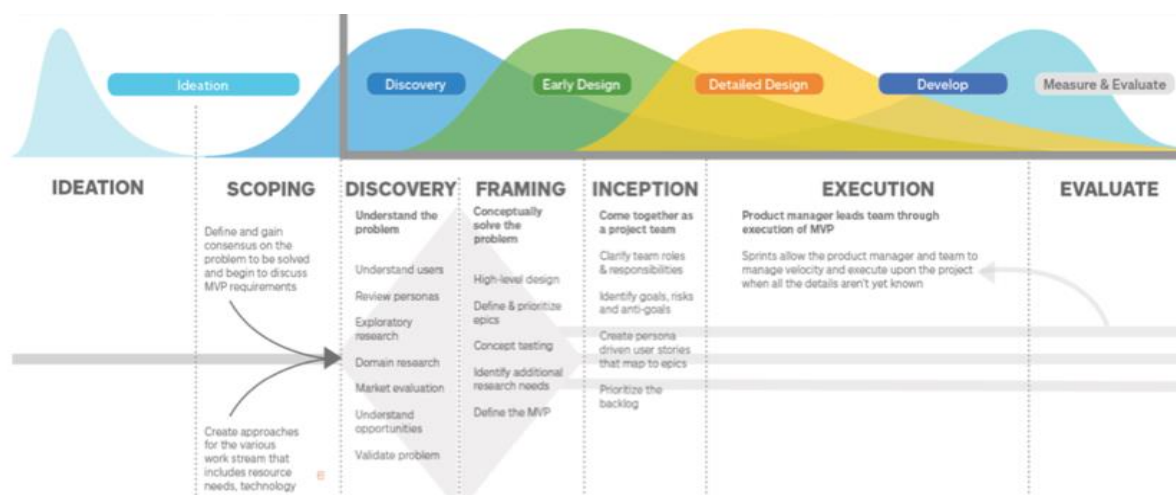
Ideation

Discovery

Early Design

Detailed Design

Develop

Measure & Evaluate

IDEATION

SCOPING

Define and gain consensus on the problem to be solved and begin to discuss MVP requirements

Create approaches for the various work stream that includes resource needs, technology

DISCOVERY

Understand the problem

Understand users

Review personas

Exploratory research

Domain research

Market evaluation

Understand opportunities

Validate problem

FRAMING

Conceptually solve the problem

High-level design

Define & prioritize epics

Concept testing

Identify additional research needs

Define the MVP

INCEPTION

Come together as a project team

Clarify team roles & responsibilities

Identify goals, risks and anti-goals

Create persona driven user stories that map to epics

Prioritize the backlog

EXECUTION

Product manager leads team through execution of MVP

Sprints allow the product manager and team to manage velocity and execute upon the project when all the details aren't yet known

EVALUATE